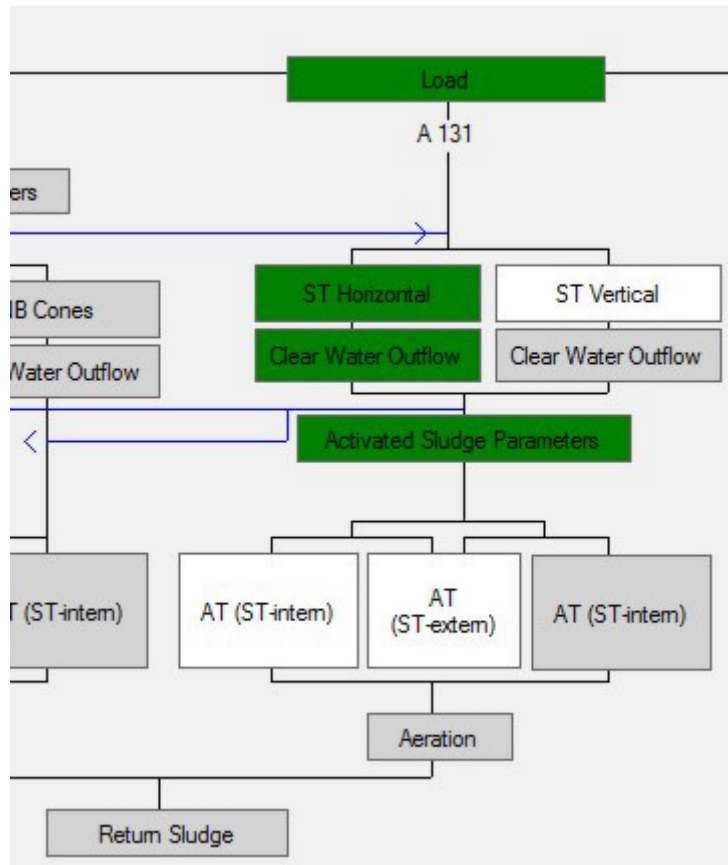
Load

A 131

ers

IB Cones

Water Outflow

ST Horizontal

Clear Water Outflow

ST Vertical

Clear Water Outflow

Activated Sludge Parameters

T (ST-intern)

AT (ST-intern)

AT (ST-extern)

AT (ST-intern)

Aeration

Return Sludge